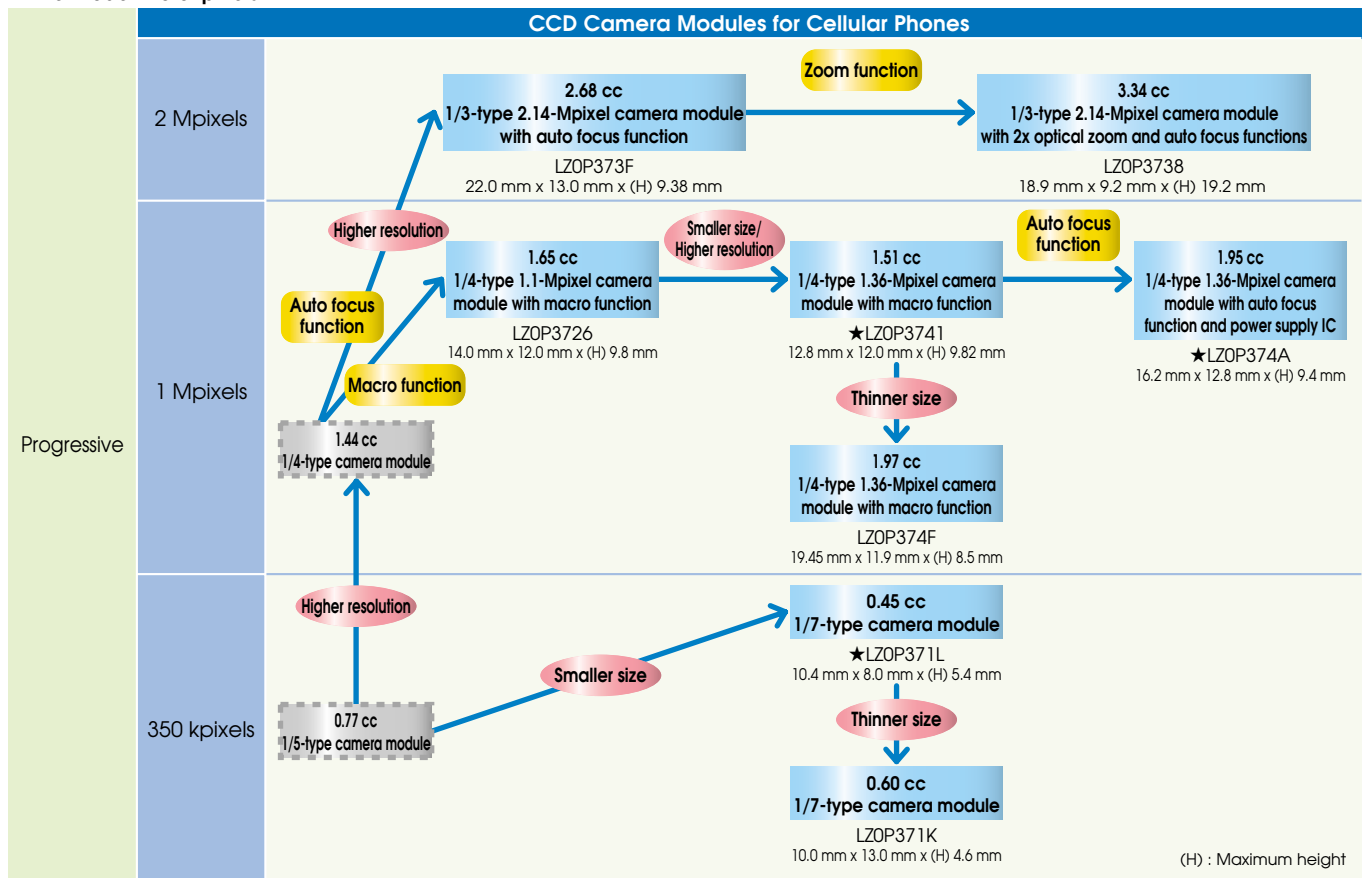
CCD Camera Modules for Cellular Phones

2 Mpixels

2.68 cc
1/3-type 2.14-Mpixel camera module with auto focus function
LZ0P373F
22.0 mm x 13.0 mm x (H) 9.38 mm

Zoom function

3.34 cc
1/3-type 2.14-Mpixel camera module with 2x optical zoom and auto focus functions
LZ0P3738
18.9 mm x 9.2 mm x (H) 19.2 mm

Progressive

1 Mpixels

Higher resolution

Auto focus function

Macro function

1.44 cc
1/4-type camera module

1.65 cc
1/4-type 1.1-Mpixel camera module with macro function
LZ0P3726
14.0 mm x 12.0 mm x (H) 9.8 mm

Smaller size/ Higher resolution

1.51 cc
1/4-type 1.36-Mpixel camera module with macro function
★LZ0P3741
12.8 mm x 12.0 mm x (H) 9.82 mm

Auto focus function

1.95 cc
1/4-type 1.36-Mpixel camera module with auto focus function and power supply IC
★LZ0P374A
16.2 mm x 12.8 mm x (H) 9.4 mm

Thinner size

1.97 cc
1/4-type 1.36-Mpixel camera module with macro function
LZ0P374F
19.45 mm x 11.9 mm x (H) 8.5 mm

350 kpixels

Higher resolution

0.77 cc
1/5-type camera module

Smaller size

0.45 cc
1/7-type camera module
★LZ0P371L
10.4 mm x 8.0 mm x (H) 5.4 mm

Thinner size

0.60 cc
1/7-type camera module
LZ0P371K
10.0 mm x 13.0 mm x (H) 4.6 mm

(H) : Maximum height